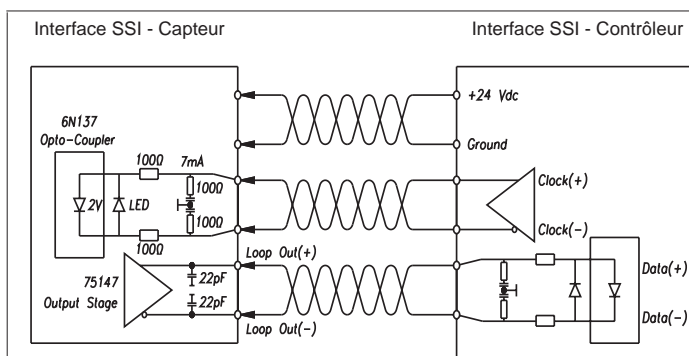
Interface SSI - Capteur

Interface SSI - Contrôleur

6N137
Opto-Coupler

100Ω

7mA

2V

LED

100Ω

100Ω

100Ω

+24 Vdc

Ground

Clock(+)

Clock(−)

Loop Out(+)

75147
Output Stage

22pF

22pF

Loop Out(−)

Data(+)

Data(−)